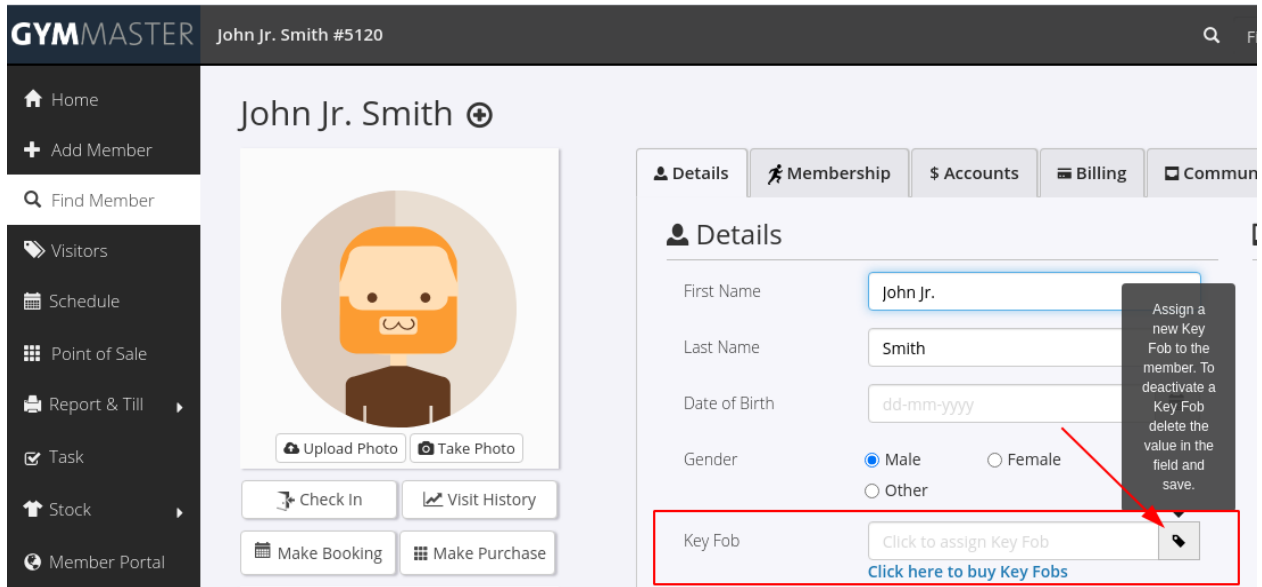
GYMMASTER John Jr. Smith #5120

Home
Add Member
Find Member
Visitors
Schedule
Point of Sale
Report & Till
Task
Stock
Member Portal

John Jr. Smith

Upload Photo Take Photo
Check In Visit History
Make Booking Make Purchase

Details Membership $ Accounts Billing Commun

Details

First Name John Jr.
Last Name Smith
Date of Birth dd-mm-yyyy
Gender Male Female Other
Key Fob Click to assign Key Fob
Click here to buy Key Fobs

Assign a new Key Fob to the member. To deactivate a Key Fob delete the value in the field and save.